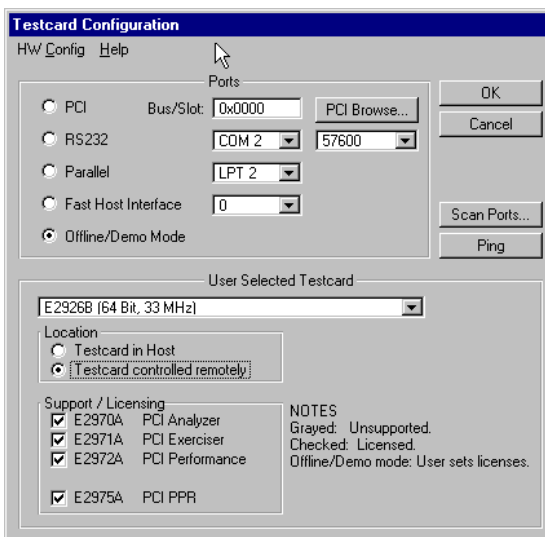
Testcard Configuration

HW Config Help

Ports

PCI Bus/Slot: 0x0000 PCI Browse...

RS232 COM 2 57600

Parallel LPT 2

Fast Host Interface 0

Offline/Demo Mode

OK

Cancel

Scan Ports...

Ping

User Selected Testcard

E2926B (64 Bit, 33 MHz)

Location

Testcard in Host

Testcard controlled remotely

Support / Licensing

E2970A PCI Analyzer

E2971A PCI Exerciser

E2972A PCI Performance

E2975A PCI PPR

NOTES

Grayed: Unsupported.

Checked: Licensed.

Offline/Demo mode: User sets licenses.